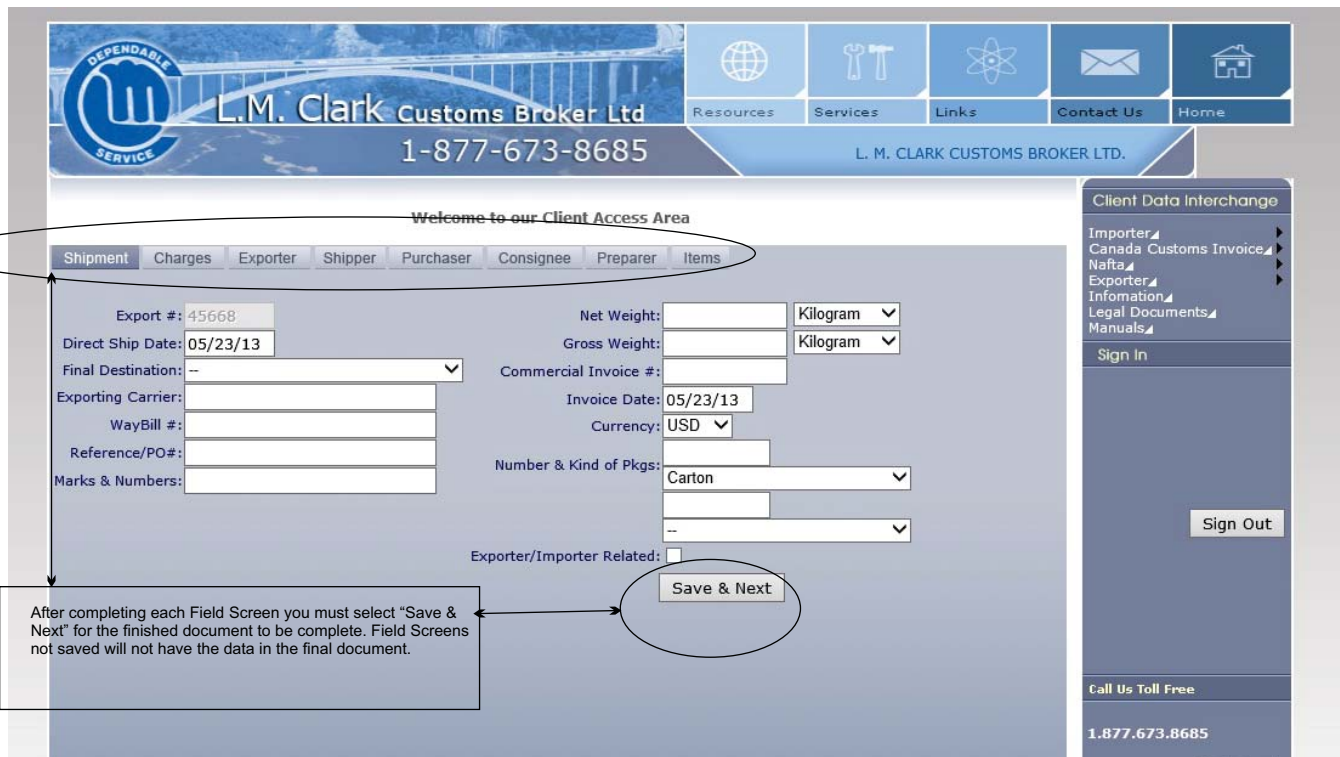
DEPENDABLE SERVICE

L.M. Clark Customs Broker Ltd

1-877-673-8685

Resources Services Links Contact Us Home

L. M. CLARK CUSTOMS BROKER LTD.

Welcome to our Client Access Area

Shipment Charges Exporter Shipper Purchaser Consignee Preparer Items

Export #: 45668
Direct Ship Date: 05/23/13
Final Destination: --
Exporting Carrier:
WayBill #:
Reference/PO#:
Marks & Numbers:

Net Weight: Kilogram
Gross Weight: Kilogram
Commercial Invoice #:
Invoice Date: 05/23/13
Currency: USD
Number & Kind of Pkgs: Carton
--
Exporter/Importer Related:

Save & Next

After completing each Field Screen you must select "Save & Next" for the finished document to be complete. Field Screens not saved will not have the data in the final document.

Client Data Interchange

Importer
Canada Customs Invoice
Nafta
Exporter
Infomation
Legal Documents
Manuals

Sign In

Sign Out

Call Us Toll Free

1.877.673.8685